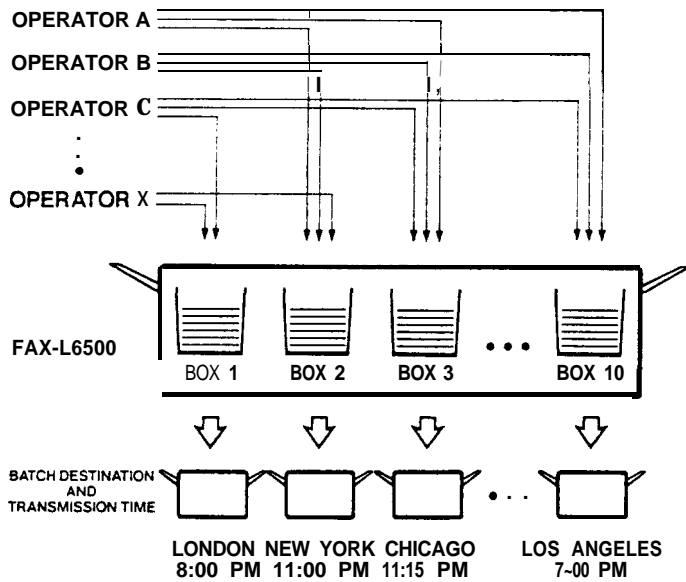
OPERATOR A

OPERATOR B

OPERATOR C

OPERATOR X

FAX-L6500

BOX 1

BOX 2

BOX 3

BOX 10

BATCH DESTINATION AND TRANSMISSION TIME

LONDON 8:00 PM

NEW YORK 11:00 PM

CHICAGO 11:15 PM

LOS ANGELES 7~00 PM